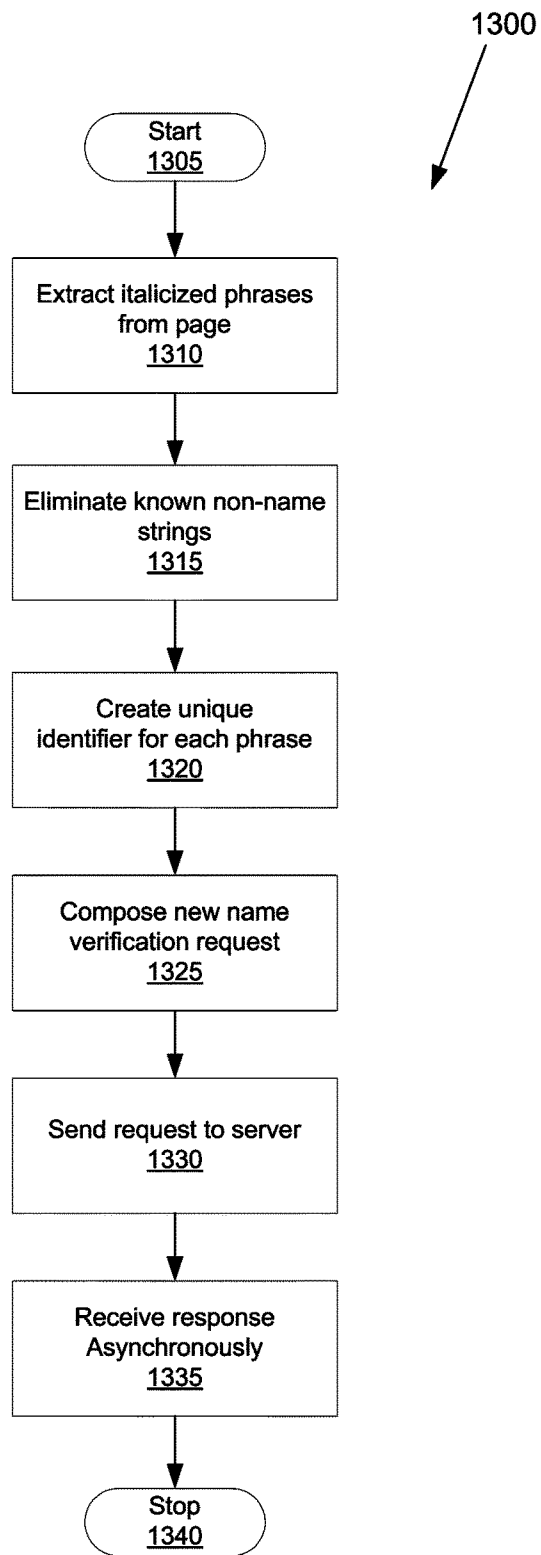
1300

Start
1305

Extract italicized phrases from page
1310

Eliminate known non-name strings
1315

Create unique identifier for each phrase
1320

Compose new name verification request
1325

Send request to server
1330

Receive response Asynchronously
1335

Stop
1340